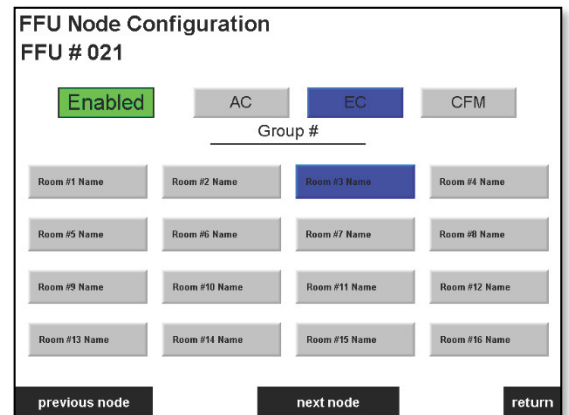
FFU Node Configuration
FFU # 021

Enabled

AC

EC

CFM

Group #

Room #1 Name

Room #2 Name

Room #3 Name

Room #4 Name

Room #5 Name

Room #6 Name

Room #7 Name

Room #8 Name

Room #9 Name

Room #10 Name

Room #11 Name

Room #12 Name

Room #13 Name

Room #14 Name

Room #15 Name

Room #16 Name

previous node

next node

return